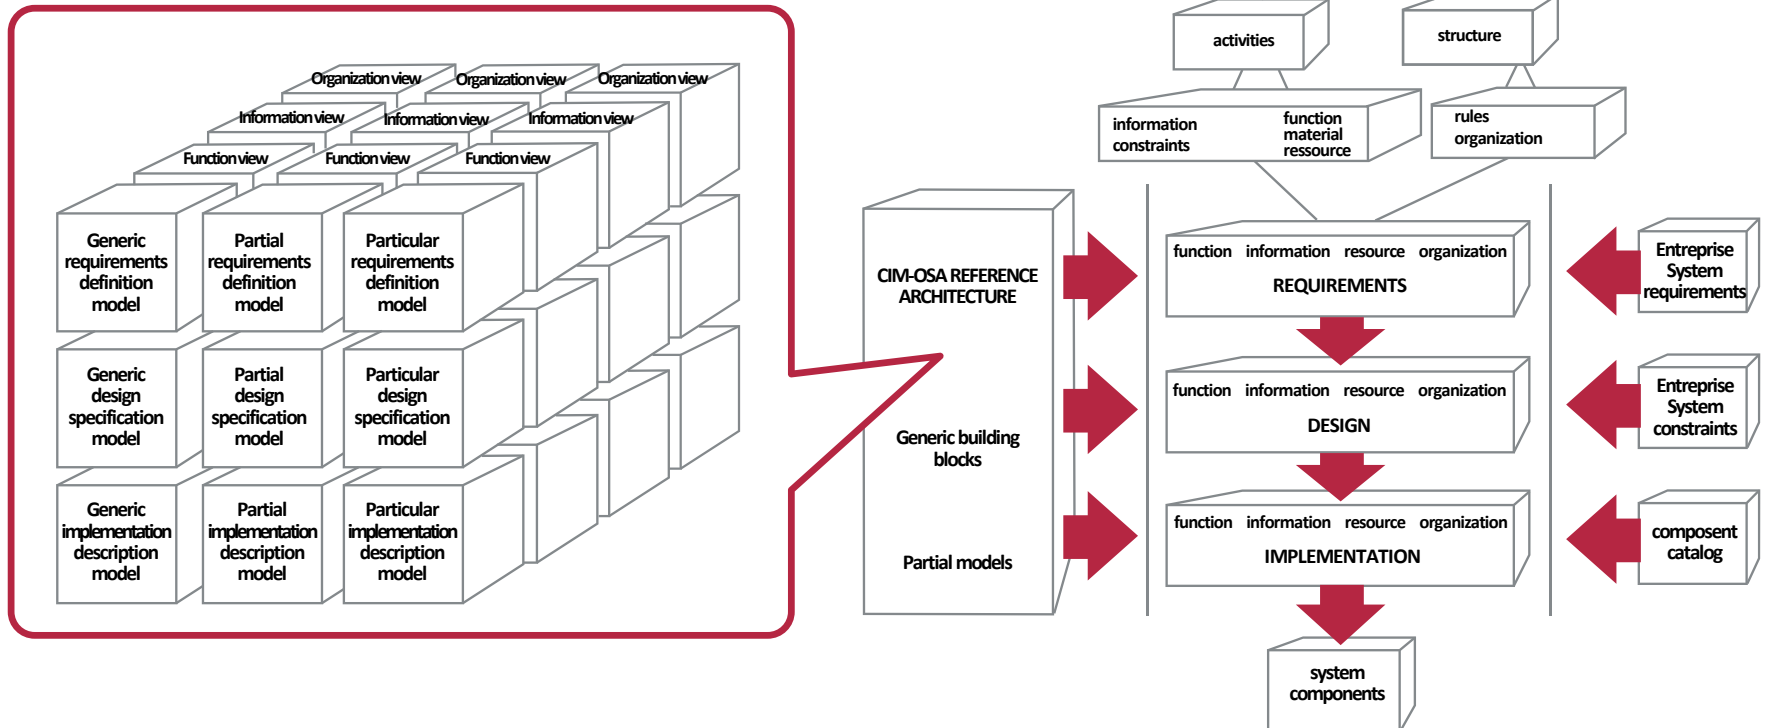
Organization view
Organization view
Organization view
Information view
Information view
Information view
Function view
Function view
Function view

Generic requirements definition model
Partial requirements definition model
Particular requirements definition model

Generic design specification model
Partial design specification model
Particular design specification model

Generic implementation description model
Partial implementation description model
Particular implementation description model

activities
structure

information constraints
function material ressource
rules organization

CIM-OSA REFERENCE ARCHITECTURE

Generic building blocks

Partial models

function information resource organization
REQUIREMENTS

function information resource organization
DESIGN

function information resource organization
IMPLEMENTATION

system components

Entreprise System requirements

Entreprise System constraints

composent catalog